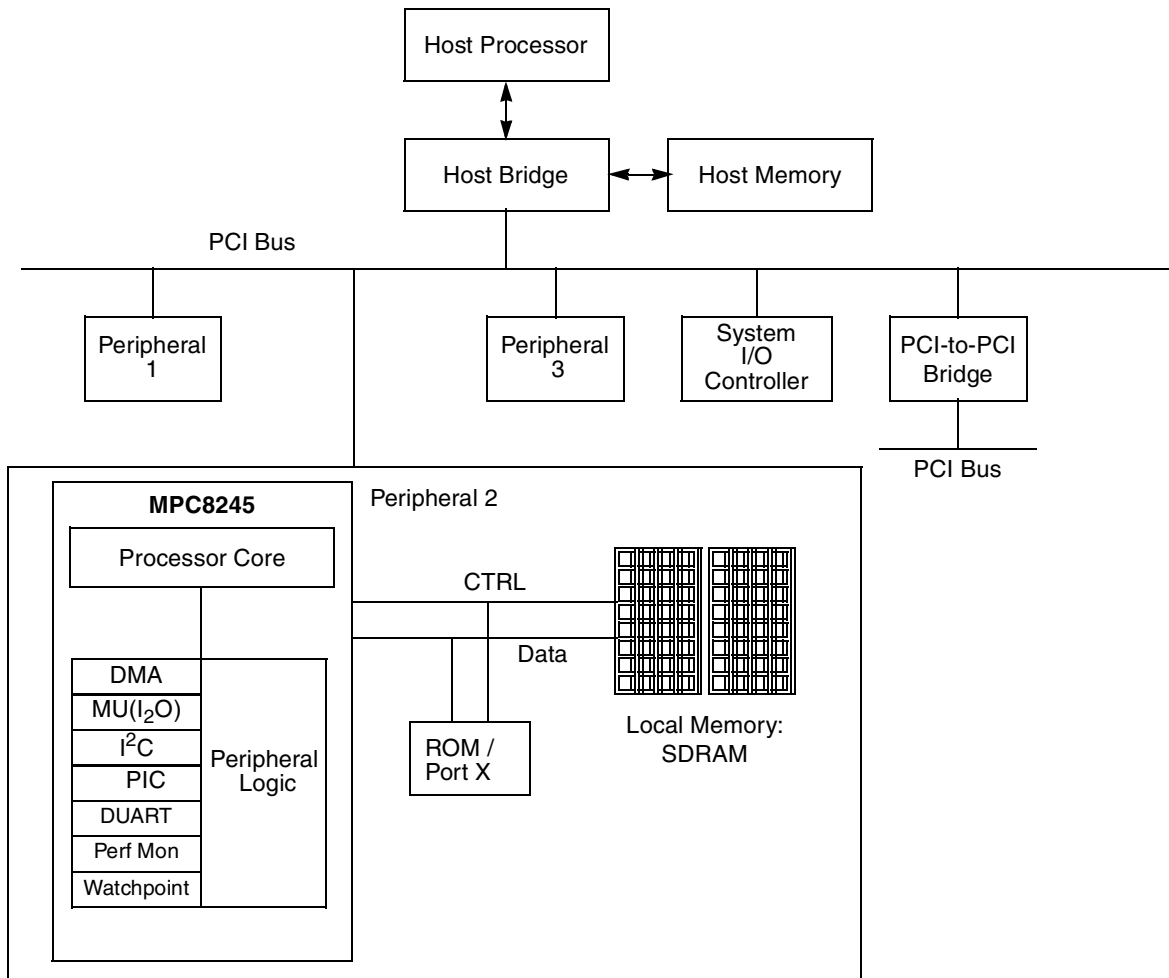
Host Processor

Host Bridge

Host Memory

PCI Bus

Peripheral 1

Peripheral 3

System I/O Controller

PCI-to-PCI Bridge

PCI Bus

MPC8245

Peripheral 2

Processor Core

CTRL

Data

DMA

MU($I_2O$)

$I^2C$

PIC

DUART

Perf Mon

Watchpoint

Peripheral Logic

ROM / Port X

Local Memory: SDRAM